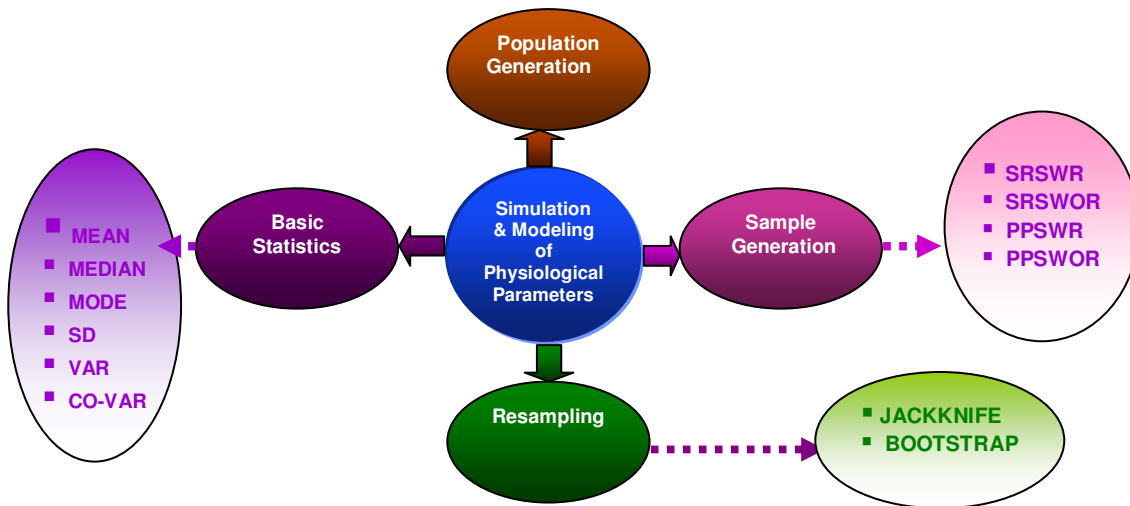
Population Generation

Basic Statistics

Simulation & Modeling of Physiological Parameters

Sample Generation

MEAN
MEDIAN
MODE
SD
VAR
CO-VAR

SRSWR
SRSWOR
PPSWR
PPSWOR

Resampling

JACKKNIFE
BOOTSTRAP